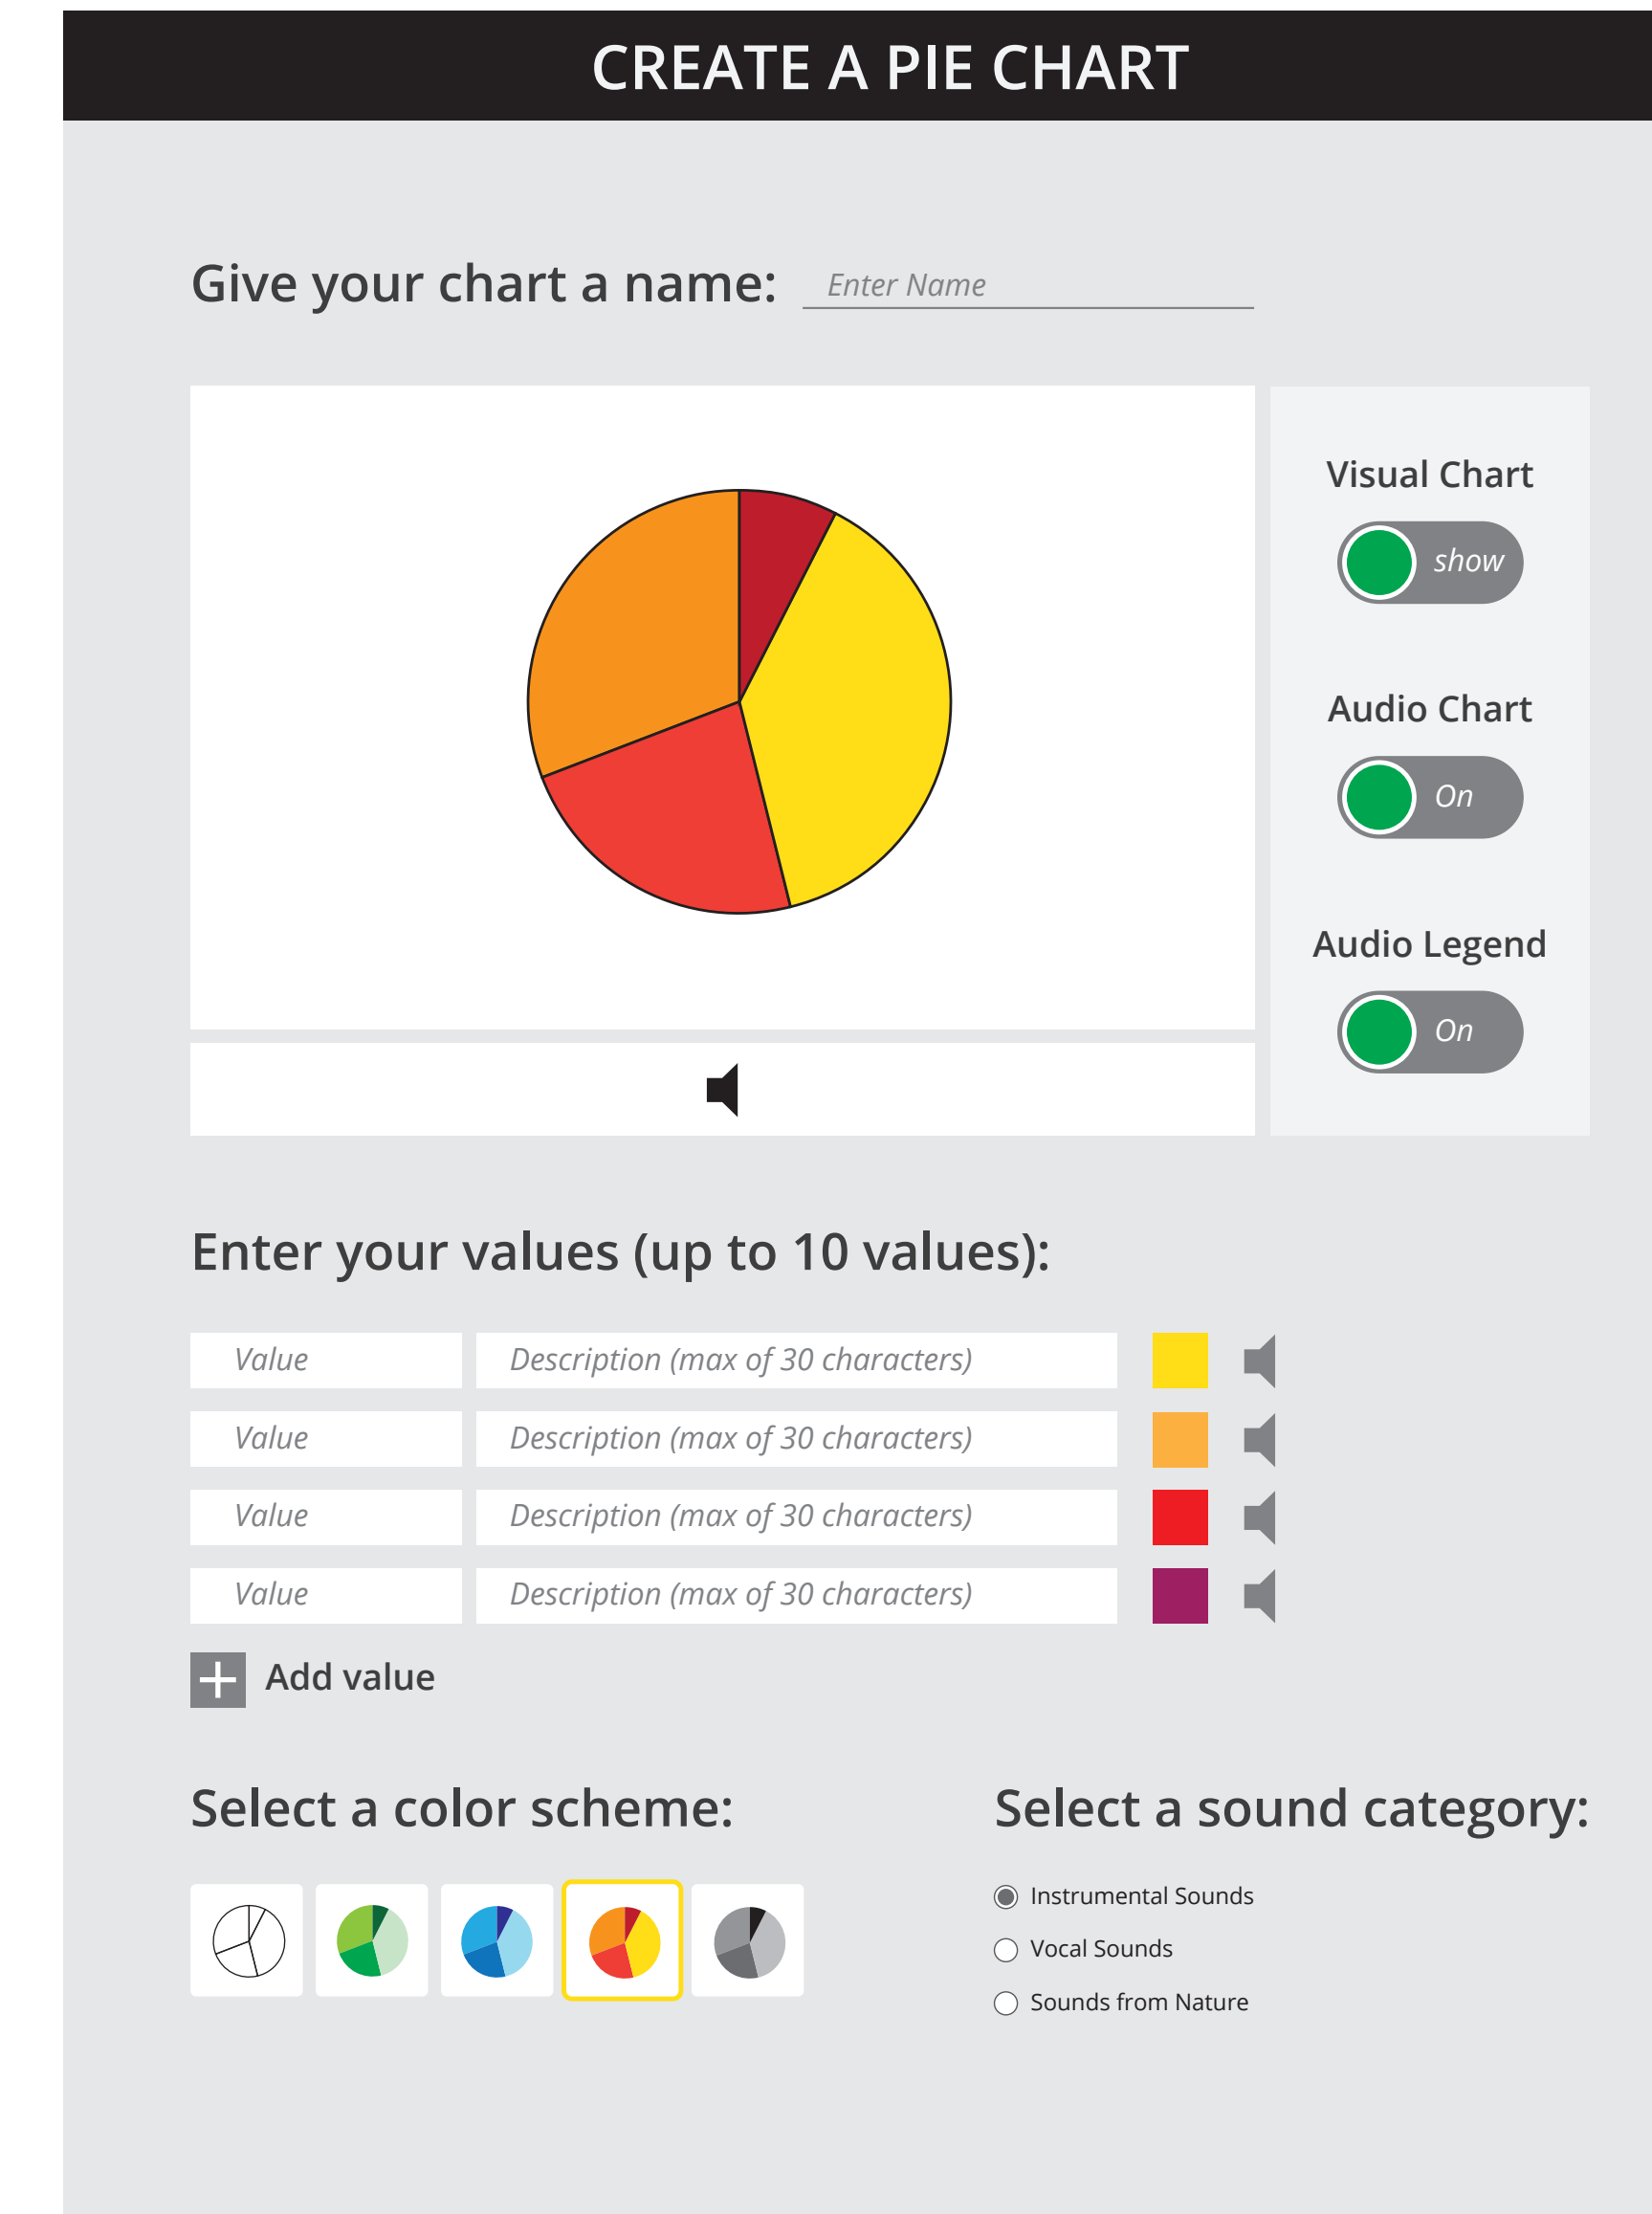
CREATE A PIE CHART

Give your chart a name: Enter Name

Visual Chart

show

Audio Chart

On

Audio Legend

On

Enter your values (up to 10 values):

| Value | Description (max of 30 characters) |
|---|---|
| Value | Description (max of 30 characters) |
| Value | Description (max of 30 characters) |
| Value | Description (max of 30 characters) |

Add value

Select a color scheme:

Select a sound category:

Instrumental Sounds

Vocal Sounds

Sounds from Nature